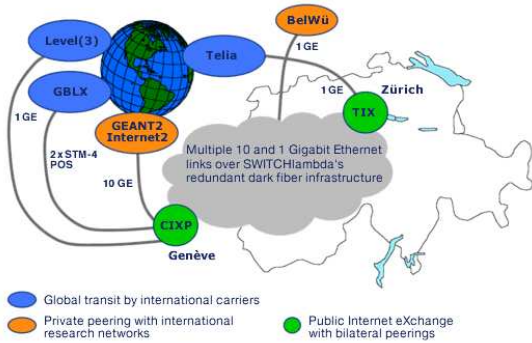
Level(3)

Telia

BelWü

1 GE

GBLX

1 GE

Zürich

TIX

1 GE

GEANT2
Internet2

2 x STM-4
POS

Multiple 10 and 1 Gigabit Ethernet links over SWITCHlambda's redundant dark fiber infrastructure

10 GE

CIXP

Genève

Global transit by international carriers

Private peering with international research networks

Public Internet eXchange with bilateral peerings